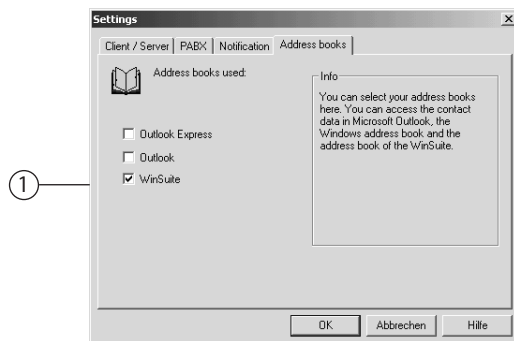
Settings

Client / Server | PABX | Notification | Address books

Address books used:

Info

You can select your address books here. You can access the contact data in Microsoft Outlook, the Windows address book and the address book of the WinSuite.

☐ Outlook Express

☐ Outlook

☑ WinSuite

1

OK | Abbrechen | Hilfe